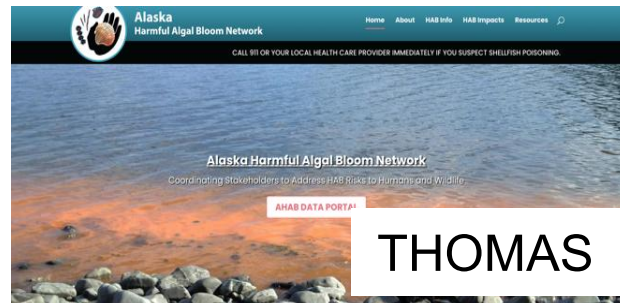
Alaska
Harmful Algal Bloom Network

Home About HAB Info HAB Impacts Resources

CALL 911 OR YOUR LOCAL HEALTH CARE PROVIDER IMMEDIATELY IF YOU SUSPECT SHELLFISH POISONING.

Alaska Harmful Algal Bloom Network

Coordinating Stakeholders to Address HAB Risks to Humans and Wildlife

AHAB DATA PORTAL

THOMAS